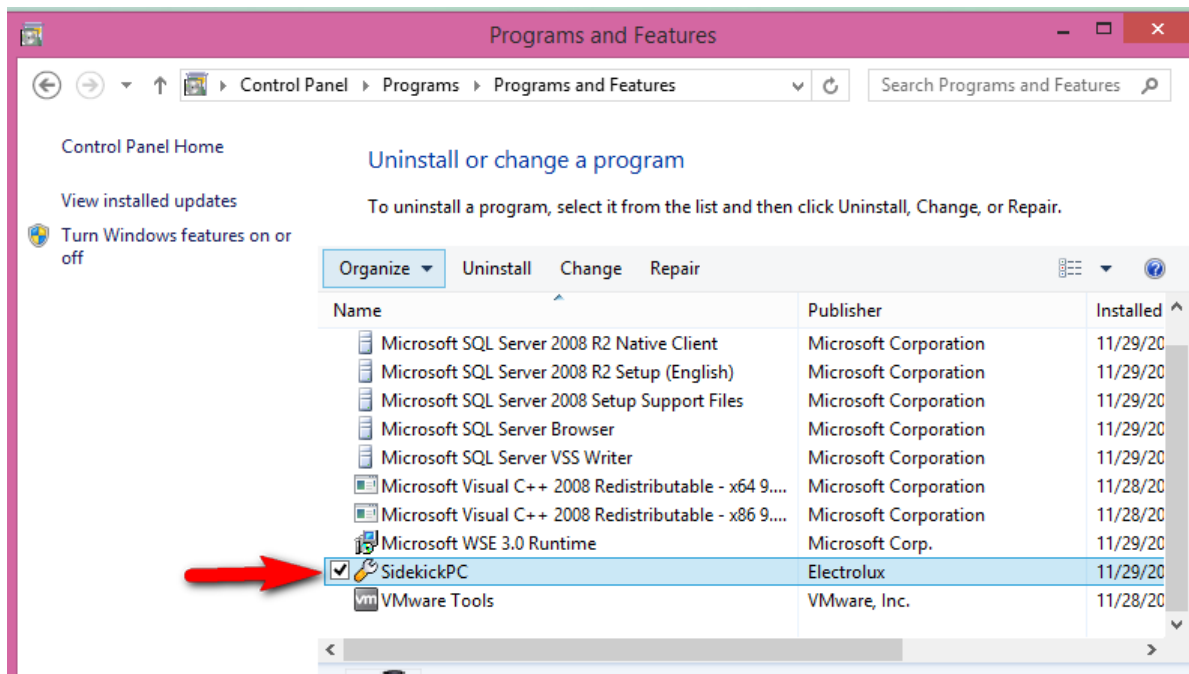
Programs and Features

Control Panel ▸ Programs ▸ Programs and Features

Search Programs and Features

Control Panel Home

View installed updates

Turn Windows features on or off

Uninstall or change a program

To uninstall a program, select it from the list and then click Uninstall, Change, or Repair.

Organize ▾ Uninstall Change Repair

| Name | Publisher | Installed |
|---|---|---|
| Microsoft SQL Server 2008 R2 Native Client | Microsoft Corporation | 11/29/20 |
| Microsoft SQL Server 2008 R2 Setup (English) | Microsoft Corporation | 11/29/20 |
| Microsoft SQL Server 2008 Setup Support Files | Microsoft Corporation | 11/29/20 |
| Microsoft SQL Server Browser | Microsoft Corporation | 11/29/20 |
| Microsoft SQL Server VSS Writer | Microsoft Corporation | 11/29/20 |
| Microsoft Visual C++ 2008 Redistributable - x64 9.... | Microsoft Corporation | 11/28/20 |
| Microsoft Visual C++ 2008 Redistributable - x86 9.... | Microsoft Corporation | 11/28/20 |
| Microsoft WSE 3.0 Runtime | Microsoft Corp. | 11/29/20 |
| SidekickPC | Electrolux | 11/29/20 |
| VMware Tools | VMware, Inc. | 11/28/20 |